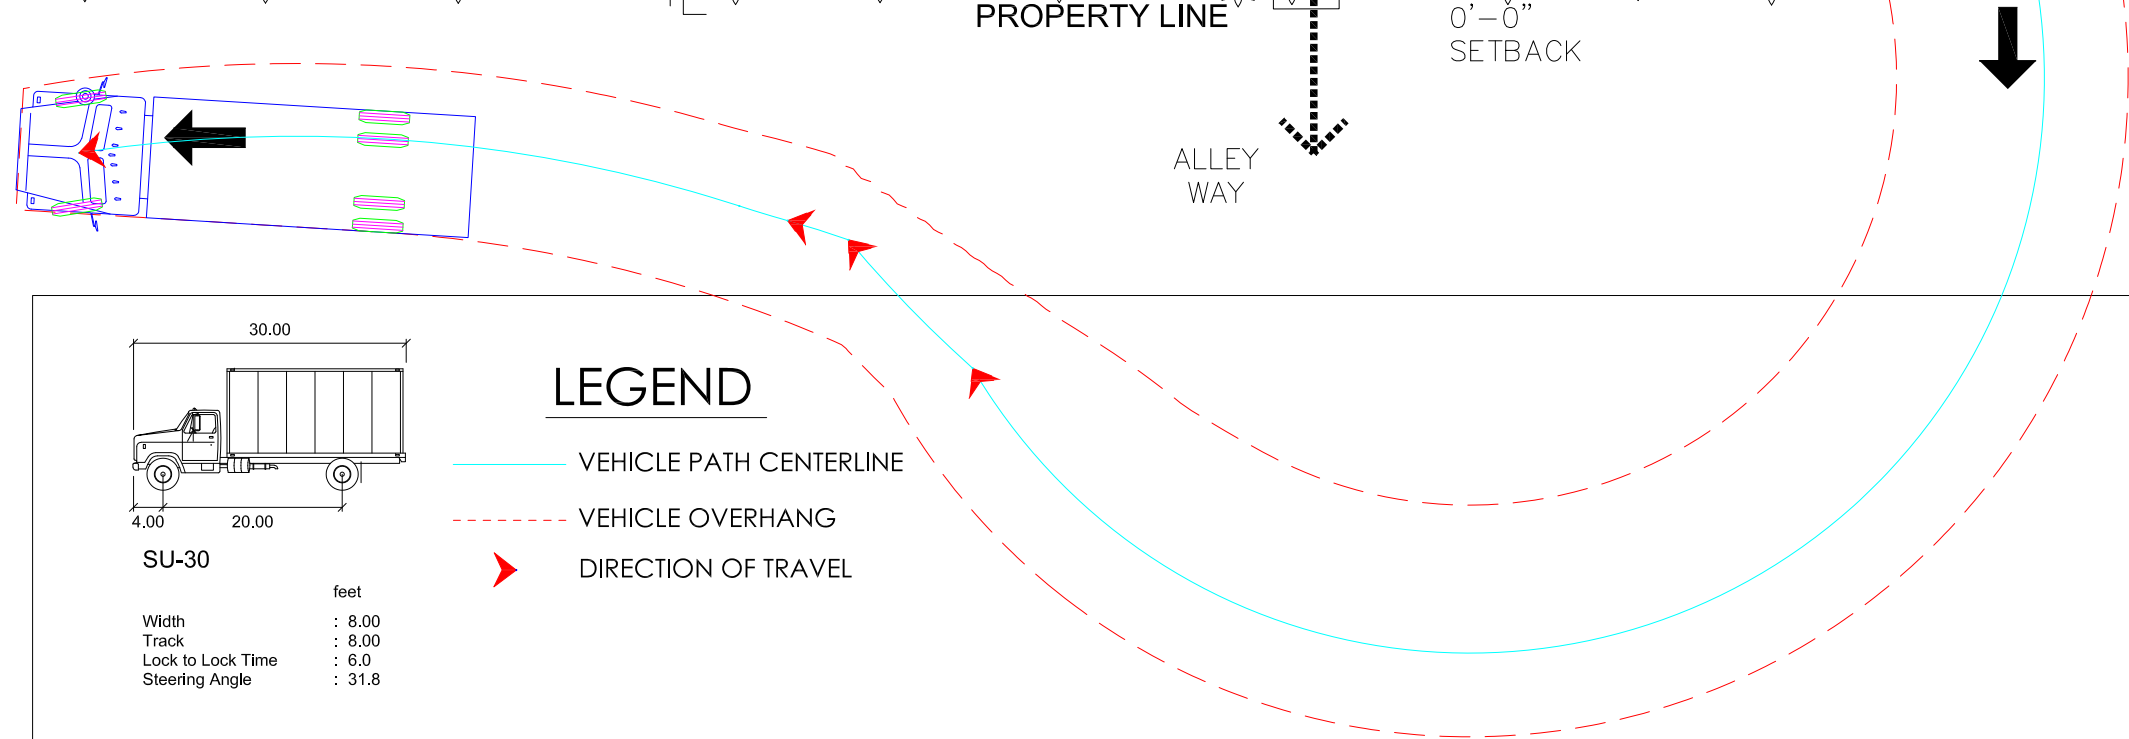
PROPERTY LINE

0'–0"
SETBACK

ALLEY
WAY

30.00

4.00 20.00

SU-30

feet

| Width | : 8.00 |
|---|---|
| Track | : 8.00 |
| Lock to Lock Time | : 6.0 |
| Steering Angle | : 31.8 |

LEGEND

VEHICLE PATH CENTERLINE

VEHICLE OVERHANG

DIRECTION OF TRAVEL